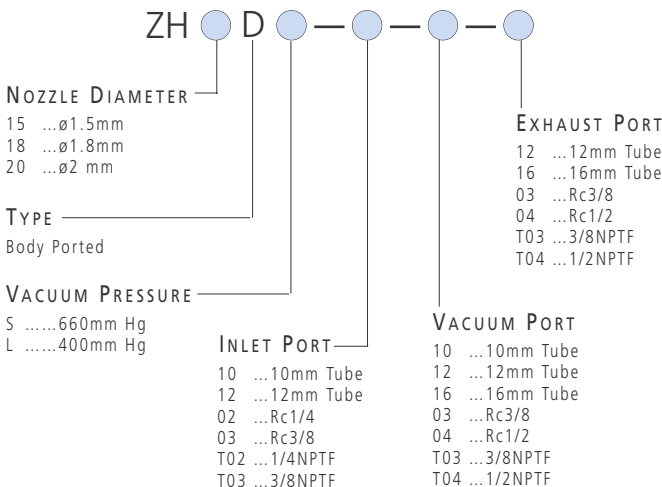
ZH D — — —

NOZZLE DIAMETER
15 ...ø1.5mm
18 ...ø1.8mm
20 ...ø2 mm

TYPE
Body Ported

VACUUM PRESSURE
S ......660mm Hg
L ......400mm Hg

INLET PORT
10 ...10mm Tube
12 ...12mm Tube
02 ...Rc1/4
03 ...Rc3/8
T02 ...1/4NPTF
T03 ...3/8NPTF

VACUUM PORT
10 ...10mm Tube
12 ...12mm Tube
16 ...16mm Tube
03 ...Rc3/8
04 ...Rc1/2
T03 ...3/8NPTF
T04 ...1/2NPTF

EXHAUST PORT
12 ...12mm Tube
16 ...16mm Tube
03 ...Rc3/8
04 ...Rc1/2
T03 ...3/8NPTF
T04 ...1/2NPTF